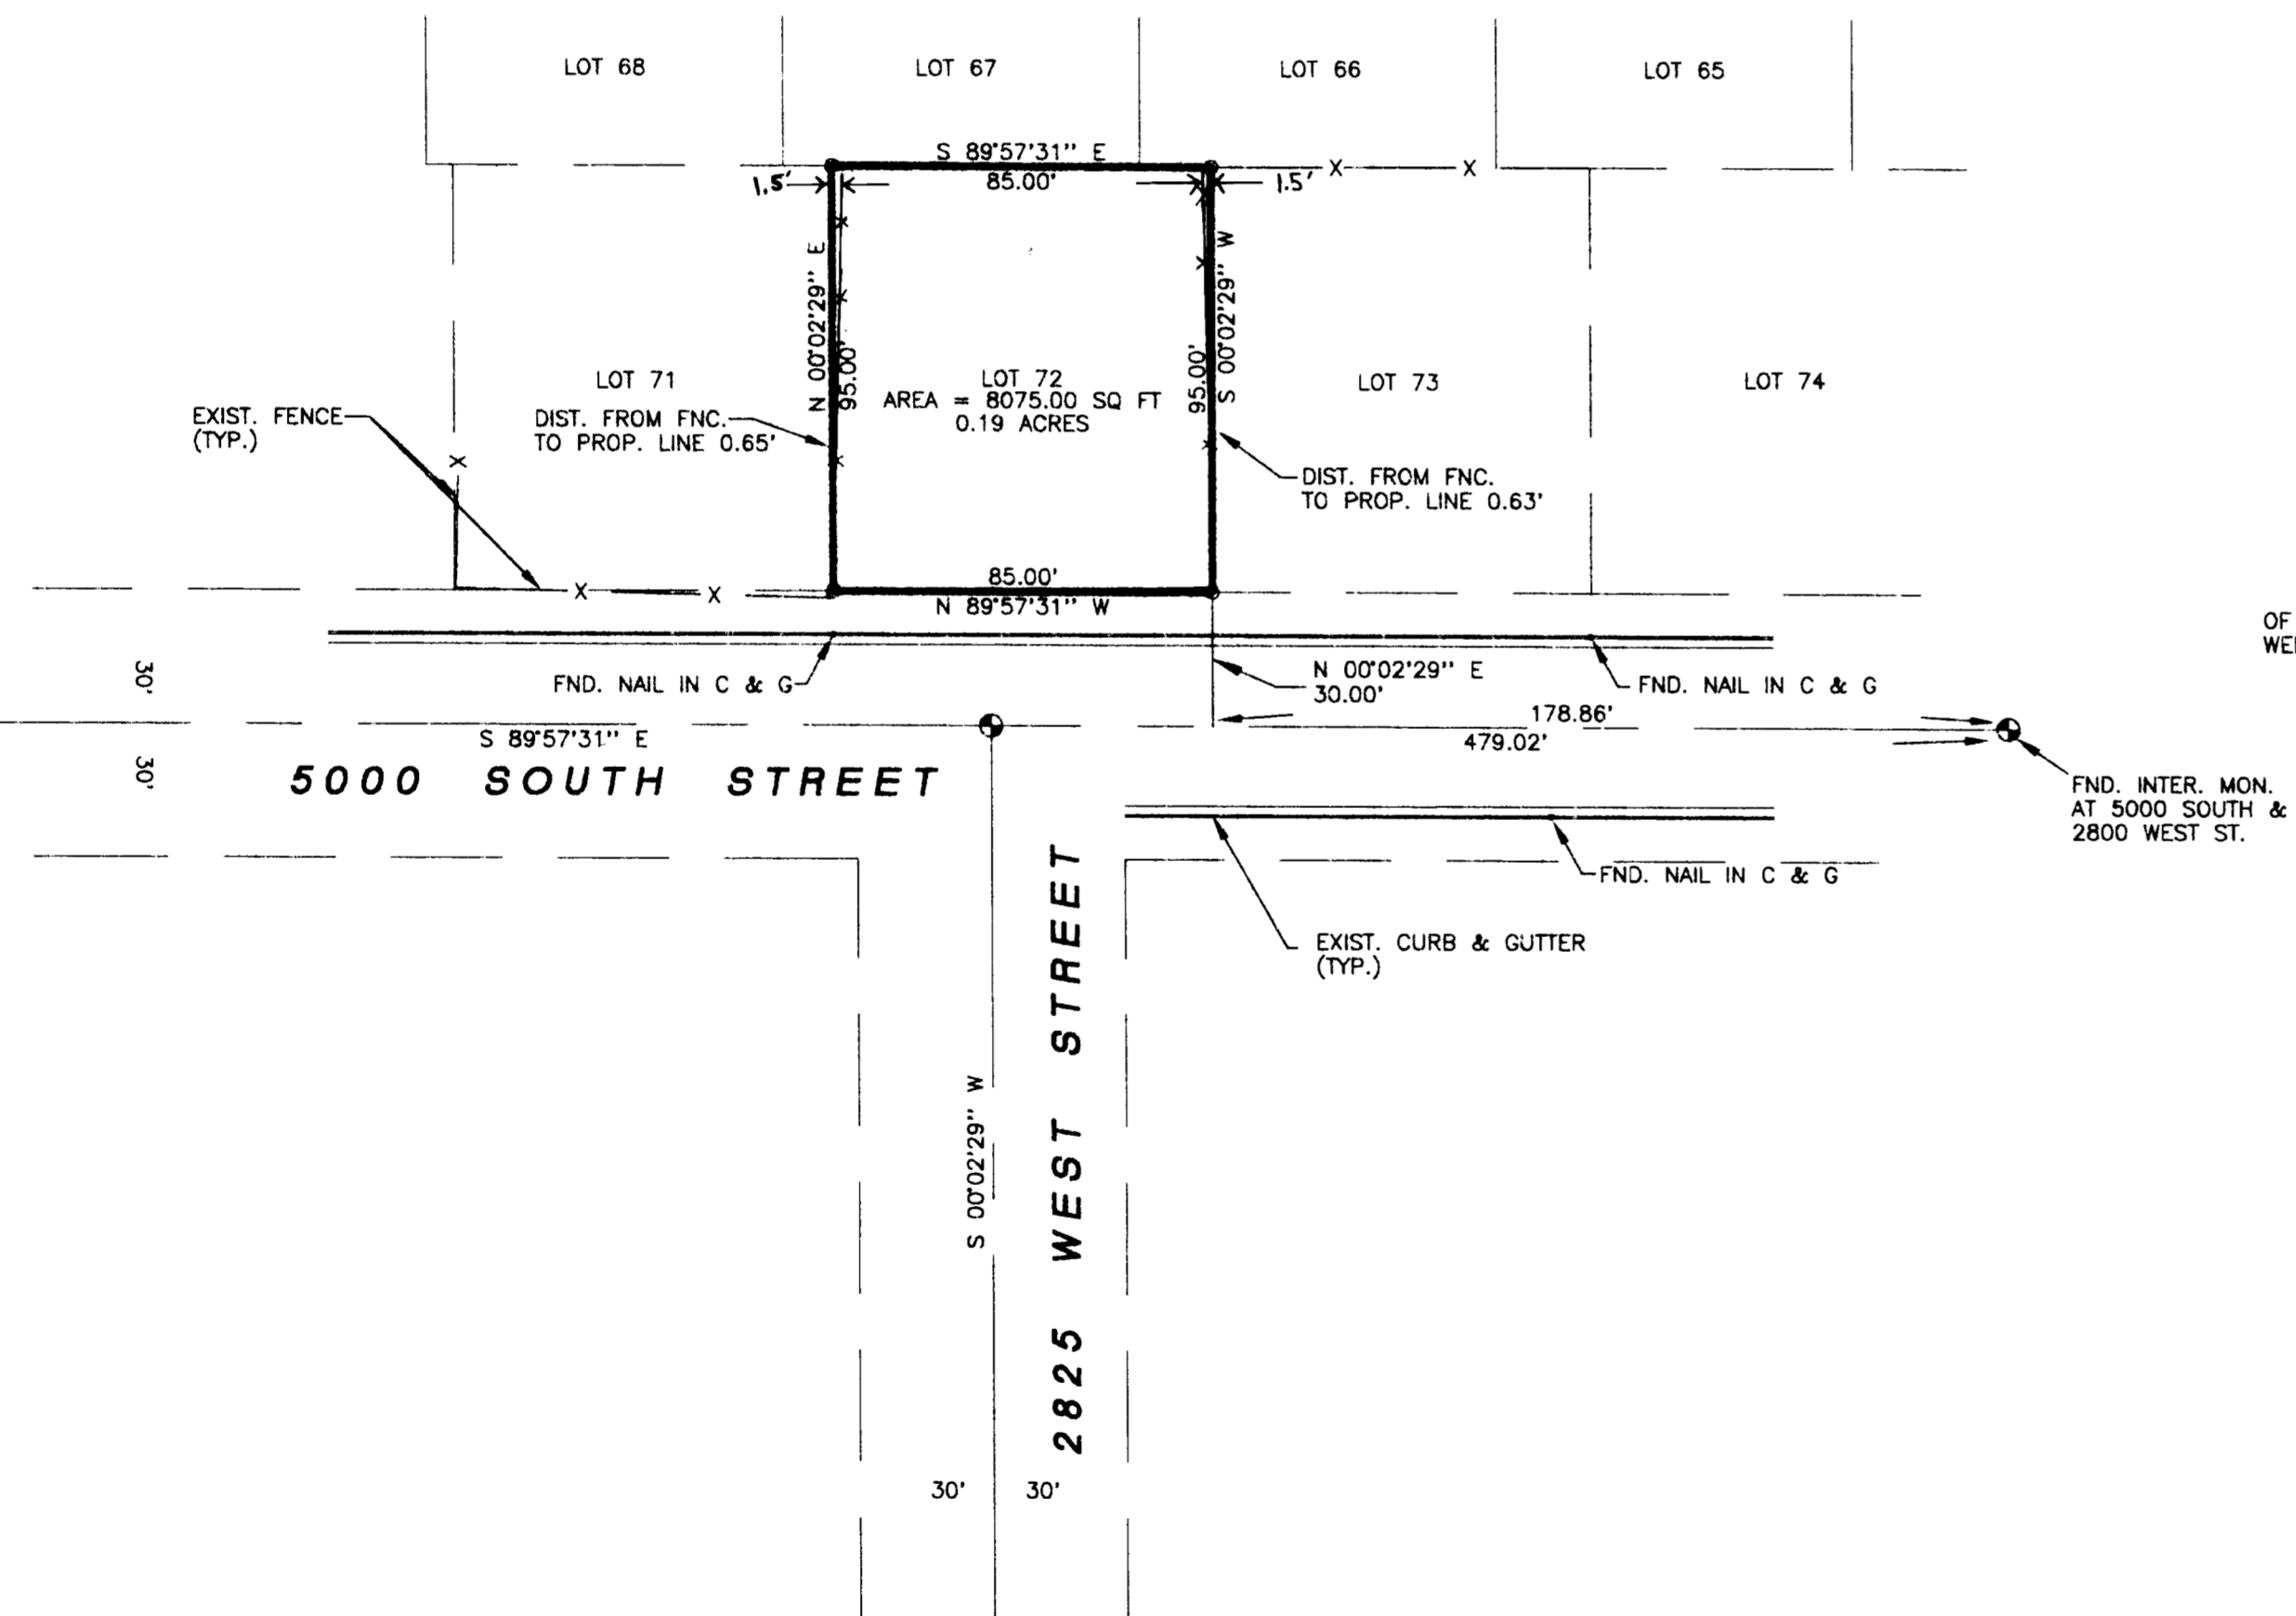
LOT 68
LOT 67
LOT 66
LOT 65

S 89°57'31" E
1.5'
85.00'
1.5'

N 00°02'29" E
95.00'
LOT 72
AREA = 8075.00 SQ FT
0.19 ACRES
95.00'
S 00°02'29" W

LOT 71
LOT 73
LOT 74

EXIST. FENCE (TYP.)
DIST. FROM FNC. TO PROP. LINE 0.65'
DIST. FROM FNC. TO PROP. LINE 0.63'

85.00'
N 89°57'31" W

OF
WE

30'
FND. NAIL IN C & G
N 00°02'29" E
30.00'
FND. NAIL IN C & G
178.86'
479.02'
S 89°57'31" E
30'
5000 SOUTH STREET
FND. INTER. MON. AT 5000 SOUTH & 2800 WEST ST.

FND. NAIL IN C & G
EXIST. CURB & GUTTER (TYP.)

S 00°02'29" W
2825 WEST STREET
30'
30'